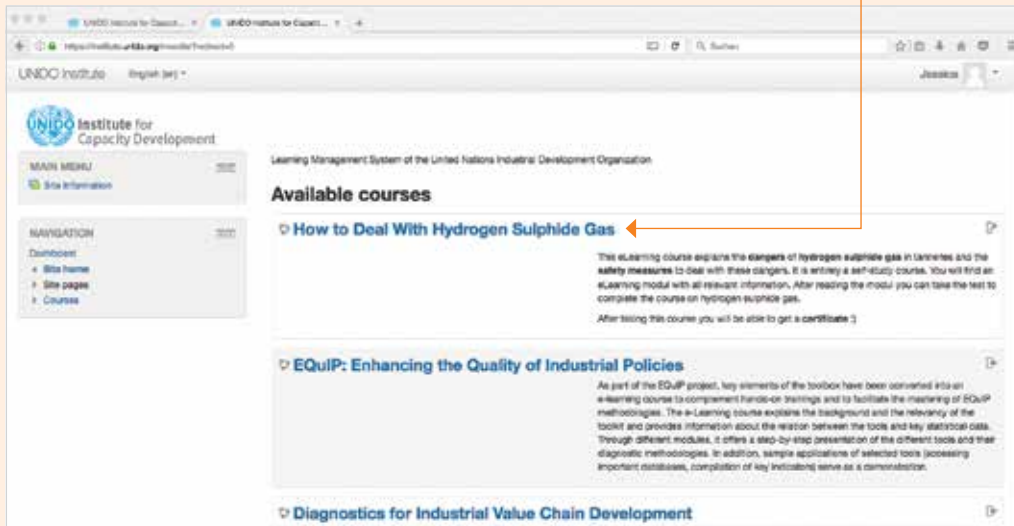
UNIDO Institute for Capacit... UNIDO Institute for Capacit...

https://institute.unido.org/moodle/?redirect=0

Q Suchen

UNIDO Institute English (en)

Jessica

UNIDO Institute for Capacity Development

MAIN MENU

Site information

NAVIGATION

Dashboard

Site home

Site pages

Courses

Learning Management System of the United Nations Industrial Development Organization

Available courses

How to Deal With Hydrogen Sulphide Gas

This eLearning course explains the dangers of hydrogen sulphide gas in tanneries and the safety measures to deal with these dangers. It is entirely a self-study course. You will find an eLearning modul with all relevant information. After reading the modul you can take the test to complete the course on hydrogen sulphide gas.

After taking this course you will be able to get a certificate :)

EQuIP: Enhancing the Quality of Industrial Policies

As part of the EQuIP project, key elements of the toolbox have been converted into an e-learning course to complement hands-on trainings and to facilitate the mastering of EQuIP methodologies. The e-Learning course explains the background and the relevancy of the toolkit and provides information about the relation between the tools and key statistical data. Through different modules, it offers a step-by-step presentation of the different tools and their diagnostic methodologies. In addition, sample applications of selected tools (accessing important databases, compilation of key indicators) serve as a demonstration.

Diagnostics for Industrial Value Chain Development